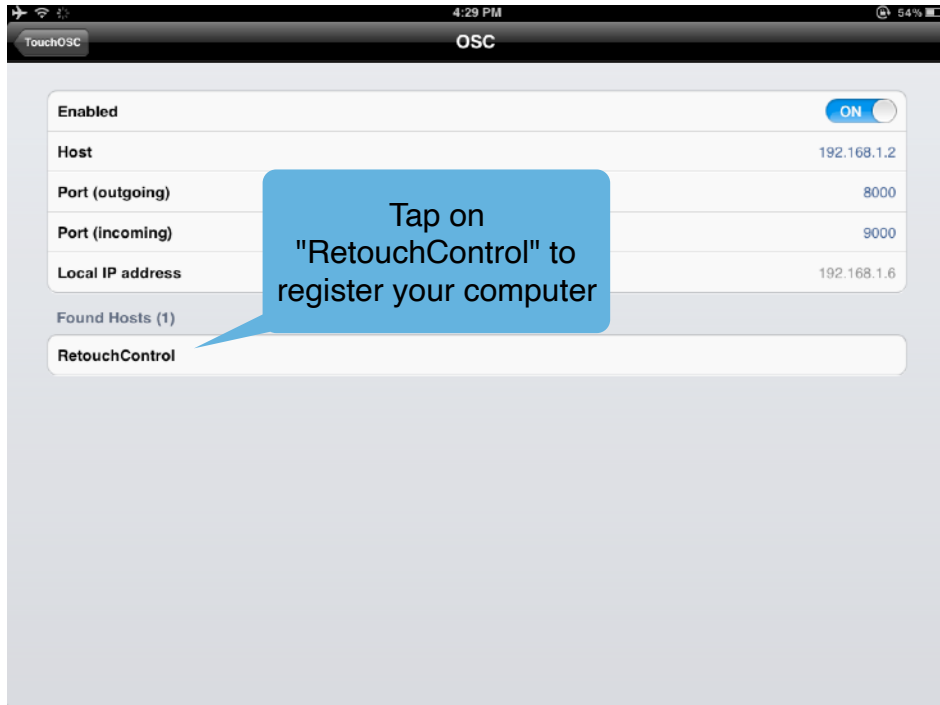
4:29 PM
54%

TouchOSC
OSC

Enabled ON
Host 192.168.1.2
Port (outgoing) 8000
Port (incoming) 9000
Local IP address 192.168.1.6

Found Hosts (1)
RetouchControl

Tap on "RetouchControl" to register your computer